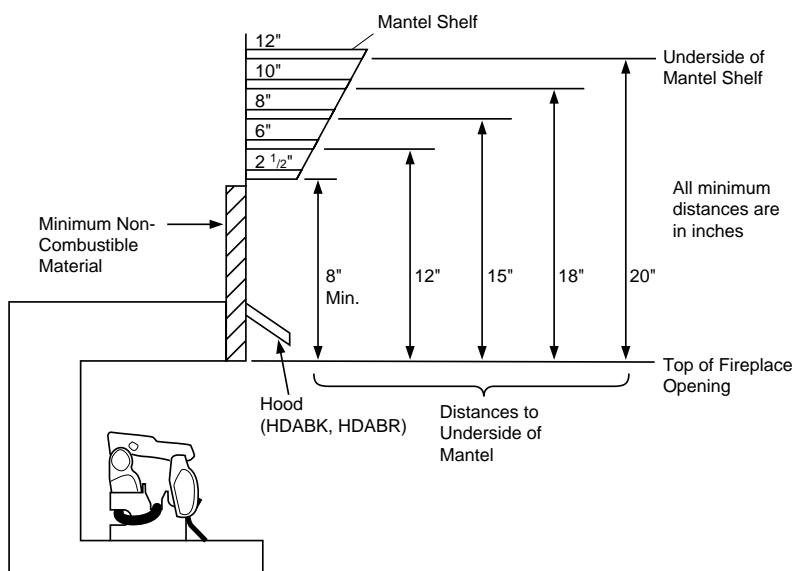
Mantel Shelf

12"

10"

8"

6"

$2\ ^1/_2$"

Underside of Mantel Shelf

All minimum distances are in inches

Minimum Non-Combustible Material

8" Min.

12"

15"

18"

20"

Top of Fireplace Opening

Hood (HDABK, HDABR)

Distances to Underside of Mantel